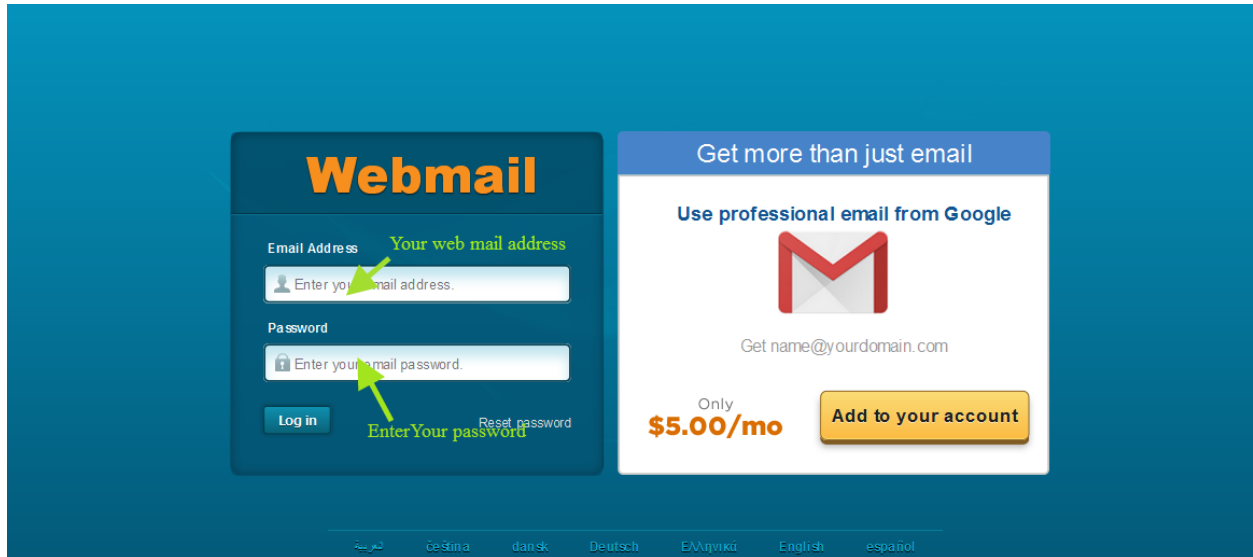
Webmail

Email Address

Your web mail address

Enter yo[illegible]mail address.

Password

Enter you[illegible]mail password.

Log in

Reset password

EnterYour password

Get more than just email

Use professional email from Google

Get name@yourdomain.com

Only

$5.00/mo

Add to your account

العربية čeština dansk Deutsch Ελληνικά English español